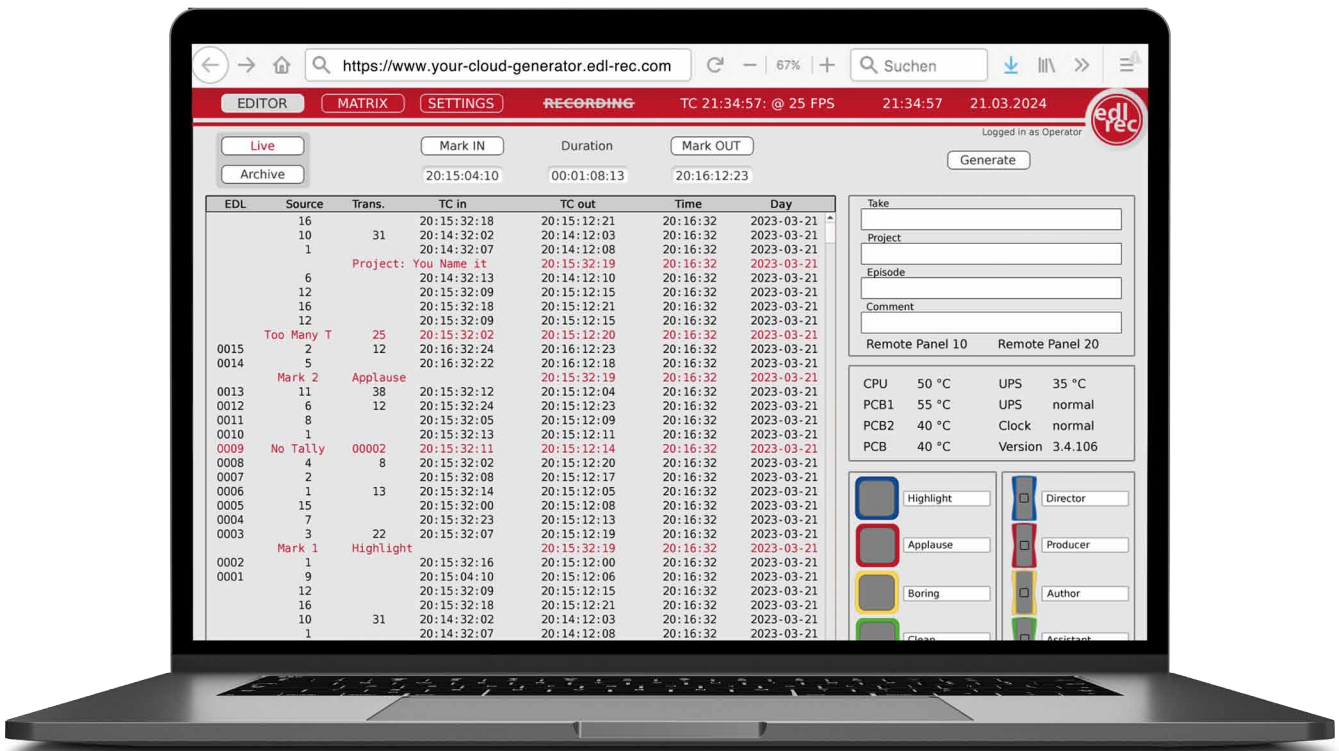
https://www.your-cloud-generator.edl-rec.com
67%
Suchen

EDITOR MATRIX SETTINGS RECORDING TC 21:34:57: @ 25 FPS 21:34:57 21.03.2024

edl rec

Logged in as Operator

Live
Archive

Mark IN
20:15:04:10

Duration
00:01:08:13

Mark OUT
20:16:12:23

Generate

| EDL | Source | Trans. | TC in | TC out | Time | Day |
|---|---|---|---|---|---|---|
| | 16 | | 20:15:32:18 | 20:15:12:21 | 20:16:32 | 2023-03-21 |
| | 10 | 31 | 20:14:32:02 | 20:14:12:03 | 20:16:32 | 2023-03-21 |
| | 1 | | 20:14:32:07 | 20:14:12:08 | 20:16:32 | 2023-03-21 |
| | | Project: You Name it | | 20:15:32:19 | 20:16:32 | 2023-03-21 |
| | 6 | | 20:14:32:13 | 20:14:12:10 | 20:16:32 | 2023-03-21 |
| | 12 | | 20:15:32:09 | 20:15:12:15 | 20:16:32 | 2023-03-21 |
| | 16 | | 20:15:32:18 | 20:15:12:21 | 20:16:32 | 2023-03-21 |
| | 12 | | 20:15:32:09 | 20:15:12:15 | 20:16:32 | 2023-03-21 |
| | Too Many T | 25 | 20:15:32:02 | 20:15:12:20 | 20:16:32 | 2023-03-21 |
| 0015 | 2 | 12 | 20:16:32:24 | 20:16:12:23 | 20:16:32 | 2023-03-21 |
| 0014 | 5 | | 20:16:32:22 | 20:16:12:18 | 20:16:32 | 2023-03-21 |
| | Mark 2 | Applause | | 20:15:32:19 | 20:16:32 | 2023-03-21 |
| 0013 | 11 | 38 | 20:15:32:12 | 20:15:12:04 | 20:16:32 | 2023-03-21 |
| 0012 | 6 | 12 | 20:15:32:24 | 20:15:12:23 | 20:16:32 | 2023-03-21 |
| 0011 | 8 | | 20:15:32:05 | 20:15:12:09 | 20:16:32 | 2023-03-21 |
| 0010 | 1 | | 20:15:32:13 | 20:15:12:11 | 20:16:32 | 2023-03-21 |
| 0009 | No Tally | 00002 | 20:15:32:11 | 20:15:12:14 | 20:16:32 | 2023-03-21 |
| 0008 | 4 | 8 | 20:15:32:02 | 20:15:12:20 | 20:16:32 | 2023-03-21 |
| 0007 | 2 | | 20:15:32:08 | 20:15:12:17 | 20:16:32 | 2023-03-21 |
| 0006 | 1 | 13 | 20:15:32:14 | 20:15:12:05 | 20:16:32 | 2023-03-21 |
| 0005 | 15 | | 20:15:32:00 | 20:15:12:08 | 20:16:32 | 2023-03-21 |
| 0004 | 7 | | 20:15:32:23 | 20:15:12:13 | 20:16:32 | 2023-03-21 |
| 0003 | 3 | 22 | 20:15:32:07 | 20:15:12:19 | 20:16:32 | 2023-03-21 |
| | Mark 1 | Highlight | | 20:15:32:19 | 20:16:32 | 2023-03-21 |
| 0002 | 1 | | 20:15:32:16 | 20:15:12:00 | 20:16:32 | 2023-03-21 |
| 0001 | 9 | | 20:15:04:10 | 20:15:12:06 | 20:16:32 | 2023-03-21 |
| | 12 | | 20:15:32:09 | 20:15:12:15 | 20:16:32 | 2023-03-21 |
| | 16 | | 20:15:32:18 | 20:15:12:21 | 20:16:32 | 2023-03-21 |
| | 10 | 31 | 20:14:32:02 | 20:14:12:03 | 20:16:32 | 2023-03-21 |
| | 1 | | 20:14:32:07 | 20:14:12:08 | 20:16:32 | 2023-03-21 |

Take
Project
Episode
Comment
Remote Panel 10 Remote Panel 20

CPU 50 °C UPS 35 °C
PCB1 55 °C UPS normal
PCB2 40 °C Clock normal
PCB 40 °C Version 3.4.106

Highlight
Applause
Boring
Clean

Director
Producer
Author
Assistant